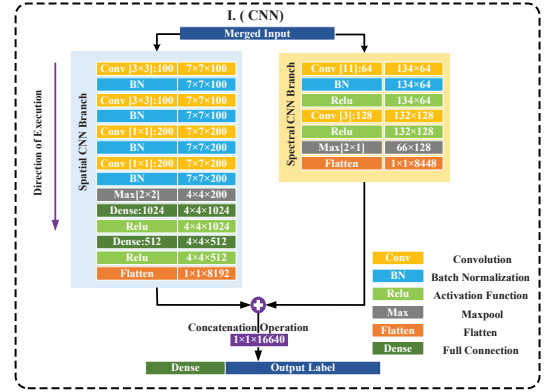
I. ( CNN)

Merged Input

Direction of Execution

Spatial CNN Branch

| | |
|---|---|
| Conv [3×3]:100 | 7×7×100 |
| BN | 7×7×100 |
| Conv [3×3]:100 | 7×7×100 |
| BN | 7×7×100 |
| Conv [1×1]:200 | 7×7×200 |
| BN | 7×7×200 |
| Conv [1×1]:200 | 7×7×200 |
| BN | 7×7×200 |
| Max[2×2] | 4×4×200 |
| Dense:1024 | 4×4×1024 |
| Relu | 4×4×1024 |
| Dense:512 | 4×4×512 |
| Relu | 4×4×512 |
| Flatten | 1×1×8192 |

Spectral CNN Branch

| | |
|---|---|
| Conv [11]:64 | 134×64 |
| BN | 134×64 |
| Relu | 134×64 |
| Conv [3]:128 | 132×128 |
| Relu | 132×128 |
| Max[2×1] | 66×128 |
| Flatten | 1×1×8448 |

Conv Convolution
BN Batch Normalization
Relu Activation Function
Max Maxpool
Flatten Flatten
Dense Full Connection

Concatenation Operation
1×1×16640

Dense
Output Label